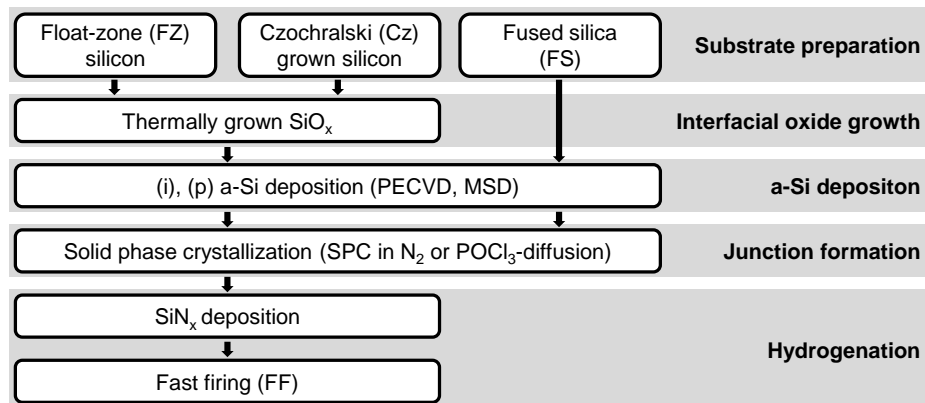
Float-zone (FZ) silicon

Czochralski (Cz) grown silicon

Fused silica (FS)

Substrate preparation

Thermally grown $SiO_x$

Interfacial oxide growth

(i), (p) a-Si deposition (PECVD, MSD)

a-Si depositon

Solid phase crystallization (SPC in $N_2$ or $POCl_3$-diffusion)

Junction formation

$SiN_x$ deposition

Fast firing (FF)

Hydrogenation